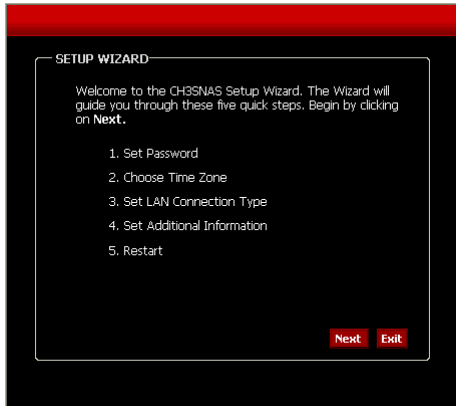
SETUP WIZARD

Welcome to the CH3SNAS Setup Wizard. The Wizard will guide you through these five quick steps. Begin by clicking on **Next.**

1. Set Password
2. Choose Time Zone
3. Set LAN Connection Type
4. Set Additional Information
5. Restart

Next Exit